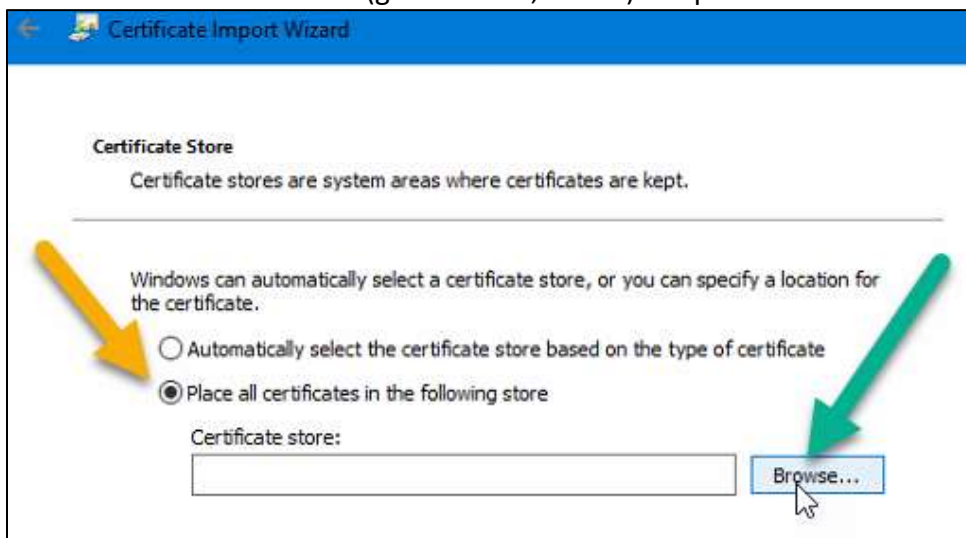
Certificate Import Wizard

Certificate Store

Certificate stores are system areas where certificates are kept.

Windows can automatically select a certificate store, or you can specify a location for the certificate.

Automatically select the certificate store based on the type of certificate

Place all certificates in the following store

Certificate store:

Browse...